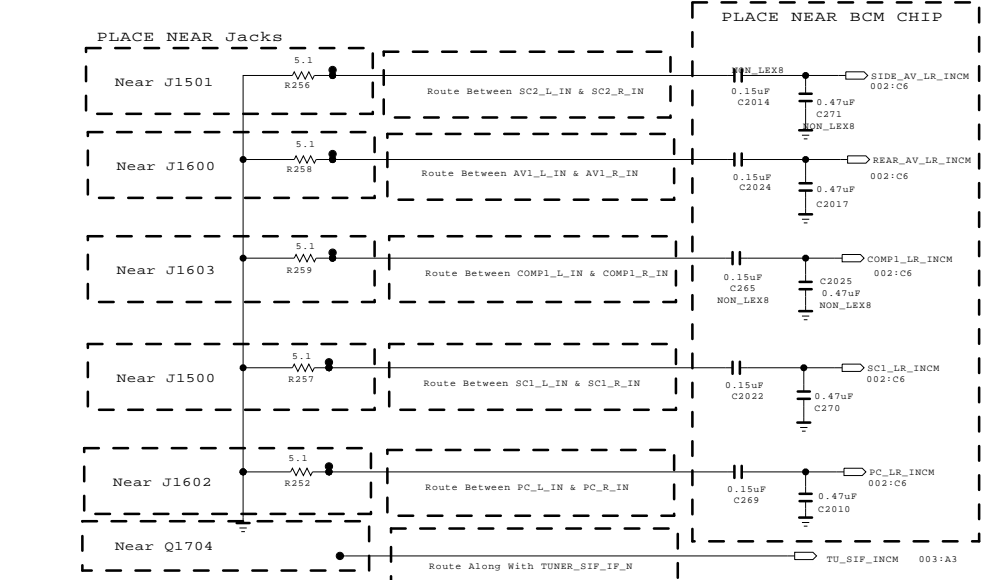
PLACE NEAR Jacks

PLACE NEAR BCM CHIP

Near J1501
5.1
R256
Route Between SC2_L_IN & SC2_R_IN
NON_LEX8
0.15uF
C2014
0.47uF
C271
NON_LEX8
SIDE_AV_LR_INCM
002:C6

Near J1600
5.1
R258
Route Between AV1_L_IN & AV1_R_IN
0.15uF
C2024
0.47uF
C2017
REAR_AV_LR_INCM
002:C6

Near J1603
5.1
R259
Route Between COMP1_L_IN & COMP1_R_IN
0.15uF
C265
NON_LEX8
C2025
0.47uF
NON_LEX8
COMP1_LR_INCM
002:C6

Near J1500
5.1
R257
Route Between SC1_L_IN & SC1_R_IN
0.15uF
C2022
0.47uF
C270
SC1_LR_INCM
002:C6

Near J1602
5.1
R252
Route Between PC_L_IN & PC_R_IN
0.15uF
C269
0.47uF
C2010
PC_LR_INCM
002:C6

Near Q1704
Route Along With TUNER_SIF_IF_N
TU_SIF_INCM 003:A3